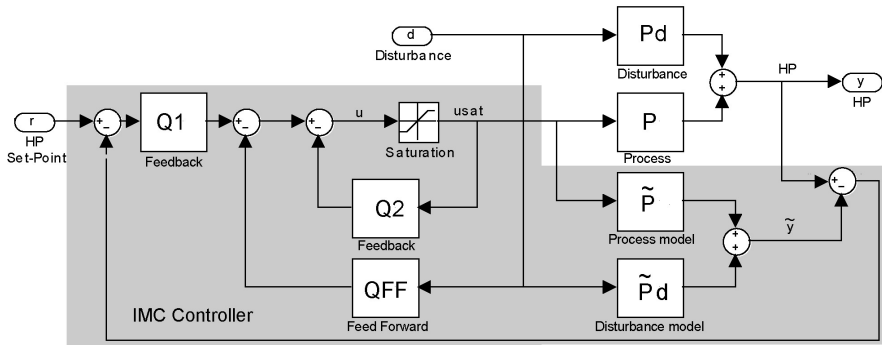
d
Disturbance
Pd
Disturbance
HP
y
HP
r
HP
Set-Point
+
-
Q1
Feedback
+
-
+
-
u
usat
Saturation
P
Process
+
+
Q2
Feedback
$\tilde{P}$
Process model
+
+
$\tilde{y}$
+
-
QFF
Feed Forward
$\tilde{P}d$
Disturbance model
IMC Controller